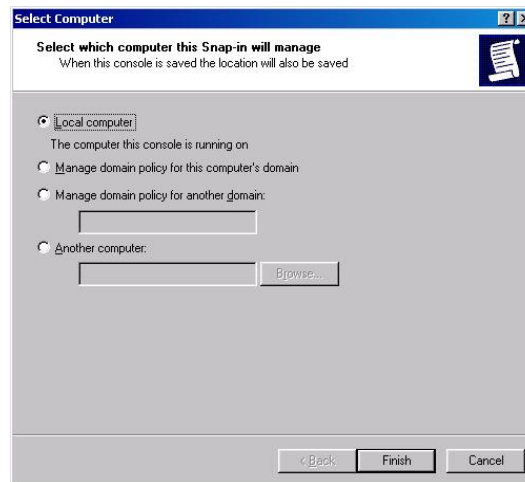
Select Computer

?

Select which computer this Snap-in will manage
When this console is saved the location will also be saved

Local computer

The computer this console is running on

Manage domain policy for this computer's domain

Manage domain policy for another domain:

Another computer:

Browse...

< Back

Finish

Cancel